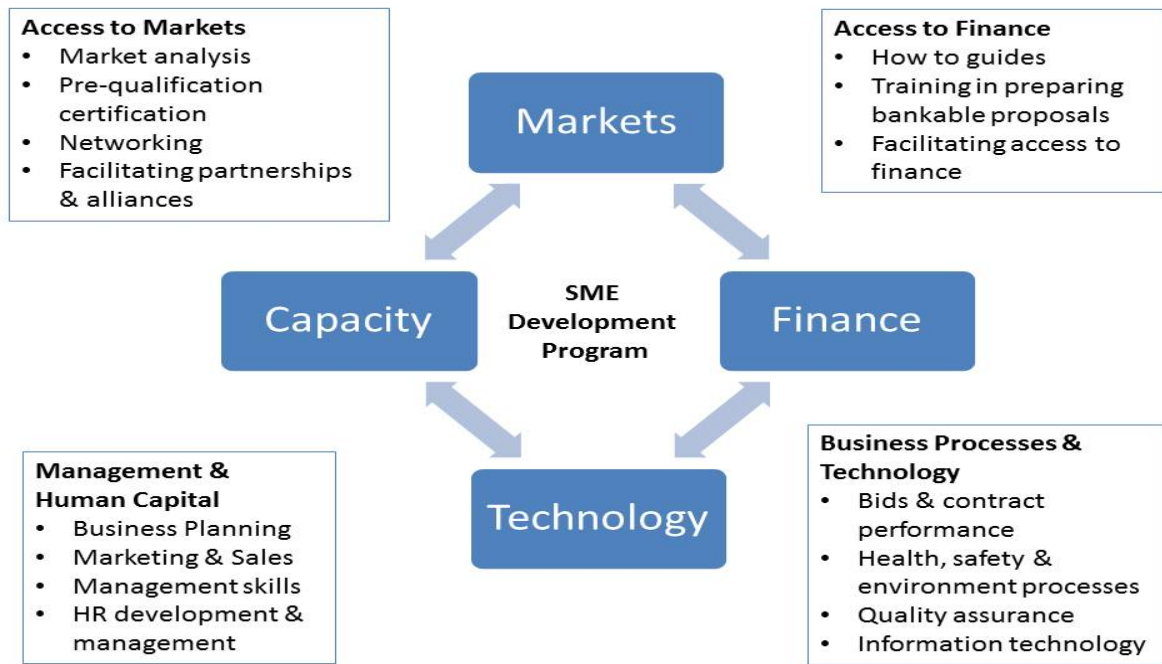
Access to Markets
- Market analysis
- Pre-qualification certification
- Networking
- Facilitating partnerships & alliances

Markets

Access to Finance
- How to guides
- Training in preparing bankable proposals
- Facilitating access to finance

Capacity

SME Development Program

Finance

Management & Human Capital
- Business Planning
- Marketing & Sales
- Management skills
- HR development & management

Technology

Business Processes & Technology
- Bids & contract performance
- Health, safety & environment processes
- Quality assurance
- Information technology